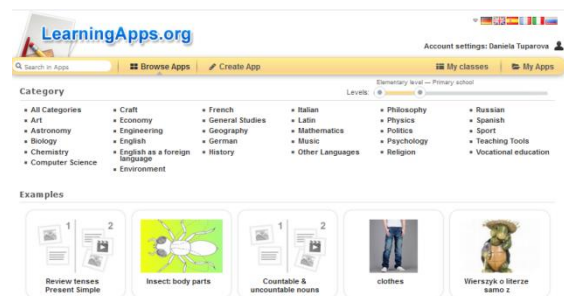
LearningApps.org

Account settings: Daniela Tuparova

Search in Apps

Browse Apps

Create App

My classes

My Apps

Category

Elementary level — Primary school

Levels:

- All Categories
- Art
- Astronomy
- Biology
- Chemistry
- Computer Science

- Craft
- Economy
- Engineering
- English
- English as a foreign language
- Environment

- French
- General Studies
- Geography
- German
- History

- Italian
- Latin
- Mathematics
- Music
- Other Languages

- Philosophy
- Physics
- Politics
- Psychology
- Religion

- Russian
- Spanish
- Sport
- Teaching Tools
- Vocational education

Examples

1 2

Review tenses Present Simple

Insect: body parts

1 2

Countable & uncountable nouns

clothes

Wierszyk o literze samo z